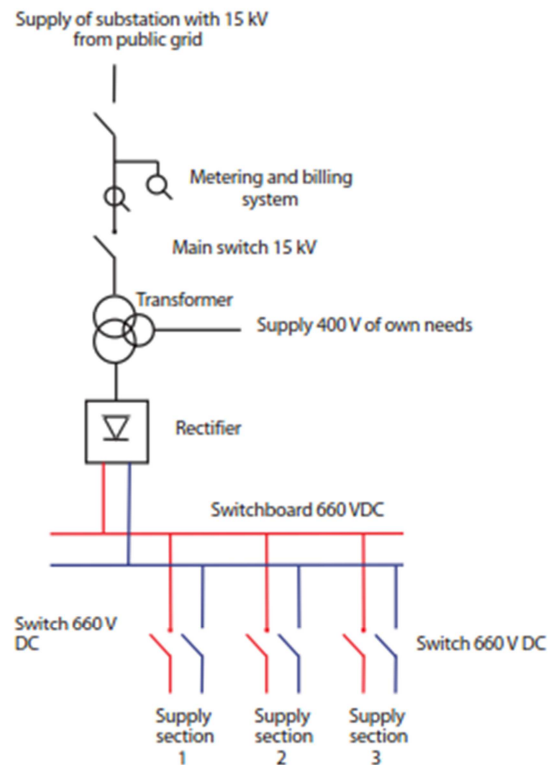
Supply of substation with 15 kV from public grid

Metering and billing system

Main switch 15 kV

Transformer

Supply 400 V of own needs

Rectifier

Switchboard 660 VDC

Switch 660 V DC

Switch 660 V DC

Supply section 1

Supply section 2

Supply section 3